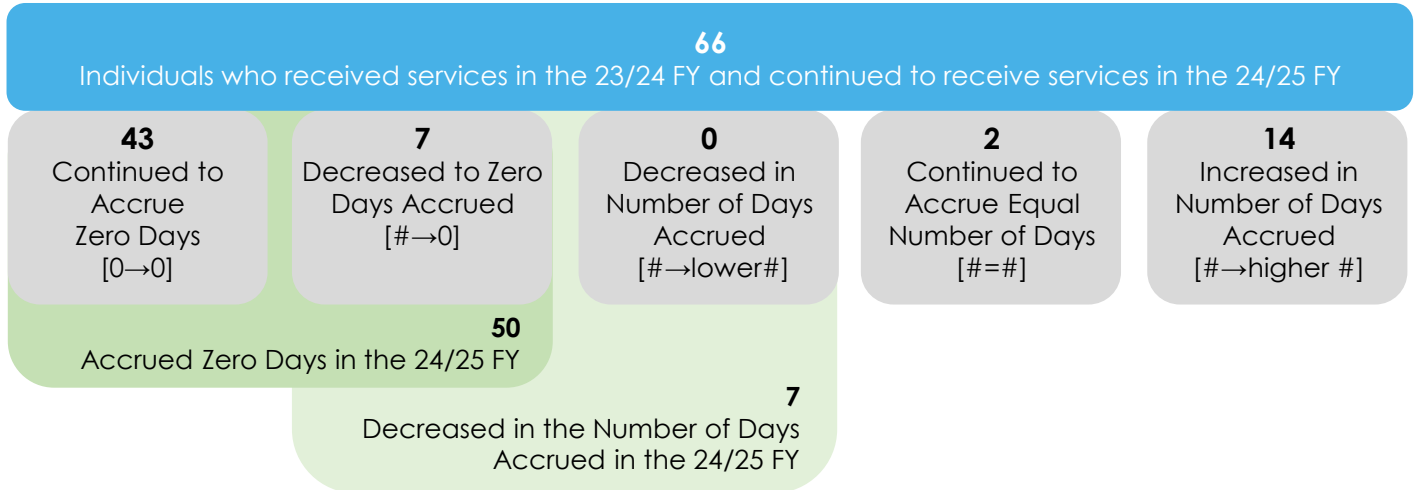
**66**
Individuals who received services in the 23/24 FY and continued to receive services in the 24/25 FY

**43**
Continued to Accrue Zero Days
[0→0]

**7**
Decreased to Zero Days Accrued
[#→0]

**0**
Decreased in Number of Days Accrued
[#→lower#]

**2**
Continued to Accrue Equal Number of Days
[#=#]

**14**
Increased in Number of Days Accrued
[#→higher #]

**50**
Accrued Zero Days in the 24/25 FY

**7**
Decreased in the Number of Days Accrued in the 24/25 FY